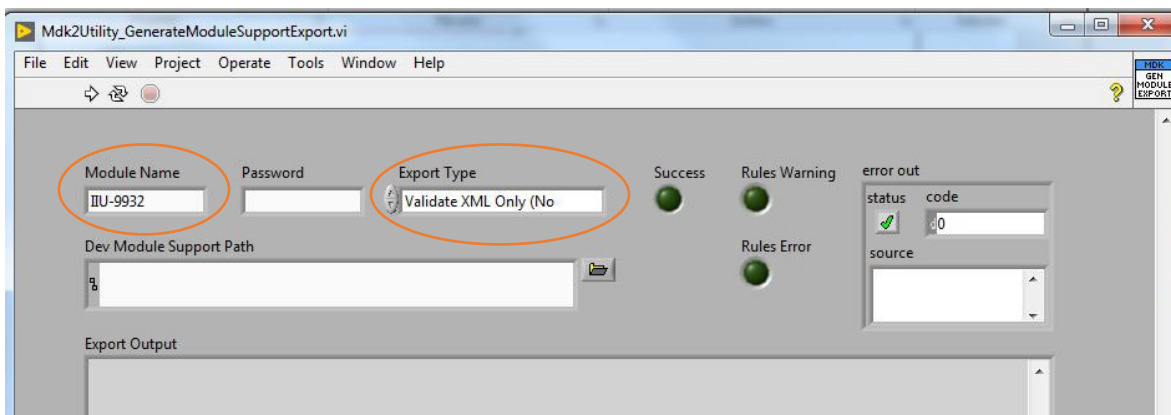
Mdk2Utility_GenerateModuleSupportExport.vi

File Edit View Project Operate Tools Window Help

MDK GEN MODULE EXPORT

Module Name
IIU-9932

Password

Export Type
Validate XML Only (No

Success

Rules Warning

error out
status code
0

source

Dev Module Support Path

Rules Error

Export Output